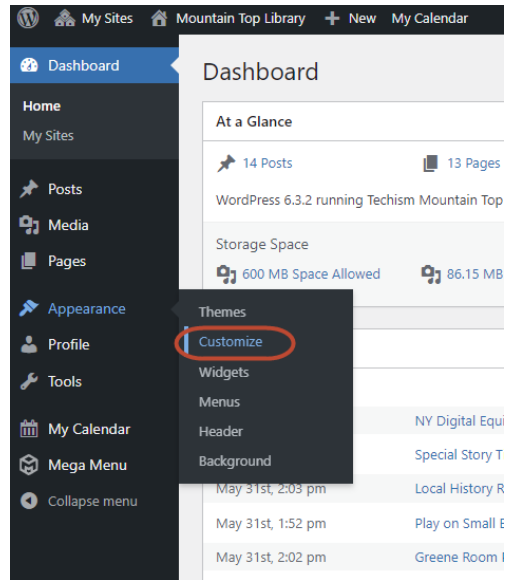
My Sites Mountain Top Library + New My Calendar

Dashboard

Home
My Sites

Posts
Media
Pages

Appearance
Profile
Tools

My Calendar
Mega Menu
Collapse menu

Themes
Customize
Widgets
Menus
Header
Background

Dashboard

At a Glance

14 Posts
13 Pages

WordPress 6.3.2 running Techism Mountain Top

Storage Space

600 MB Space Allowed
86.15 MB

NY Digital Equi
Special Story T
May 31st, 2:03 pm Local History R
May 31st, 1:52 pm Play on Small E
May 31st, 2:02 pm Greene Room I